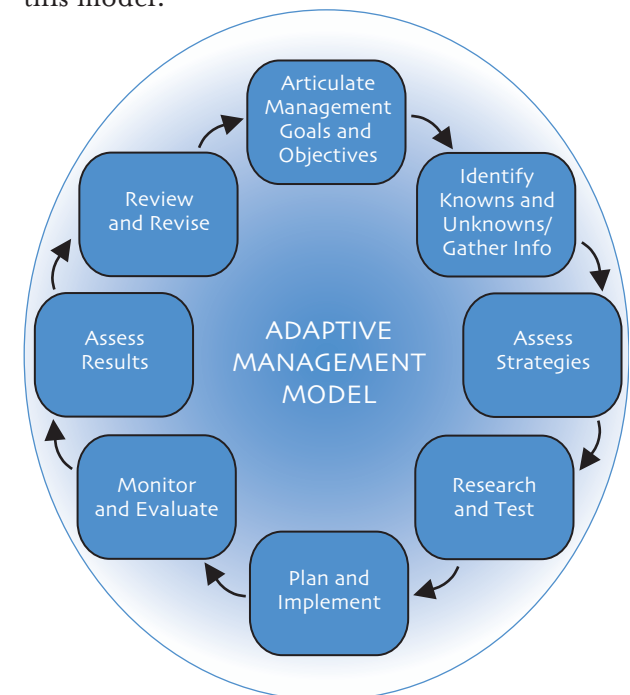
this model.

Articulate Management Goals and Objectives

Identify Knowns and Unknowns/ Gather Info

Assess Strategies

Research and Test

Plan and Implement

Monitor and Evaluate

Assess Results

Review and Revise

ADAPTIVE MANAGEMENT MODEL